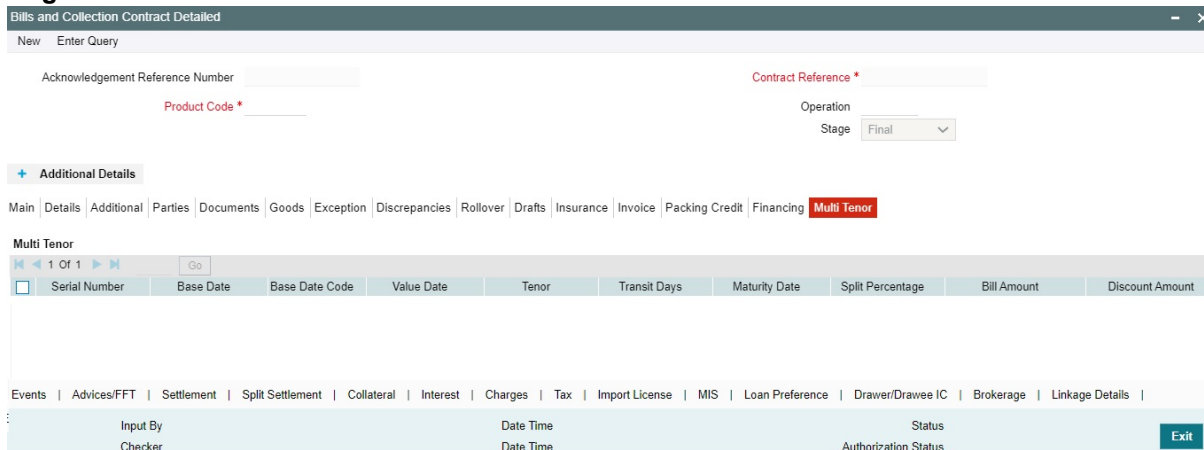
Bills and Collection Contract Detailed

New Enter Query

Acknowledgement Reference Number

Contract Reference *

Product Code *

Operation

Stage Final

+ Additional Details

Main | Details | Additional | Parties | Documents | Goods | Exception | Discrepancies | Rollover | Drafts | Insurance | Invoice | Packing Credit | Financing | Multi Tenor

Multi Tenor

1 Of 1 Go

| Serial Number | Base Date | Base Date Code | Value Date | Tenor | Transit Days | Maturity Date | Split Percentage | Bill Amount | Discount Amount |
|---|---|---|---|---|---|---|---|---|---|

Events | Advices/FFT | Settlement | Split Settlement | Collateral | Interest | Charges | Tax | Import License | MIS | Loan Preference | Drawer/Drawee IC | Brokerage | Linkage Details |

Input By
Date Time
Status
Checker
Date Time
Authorization Status

Exit